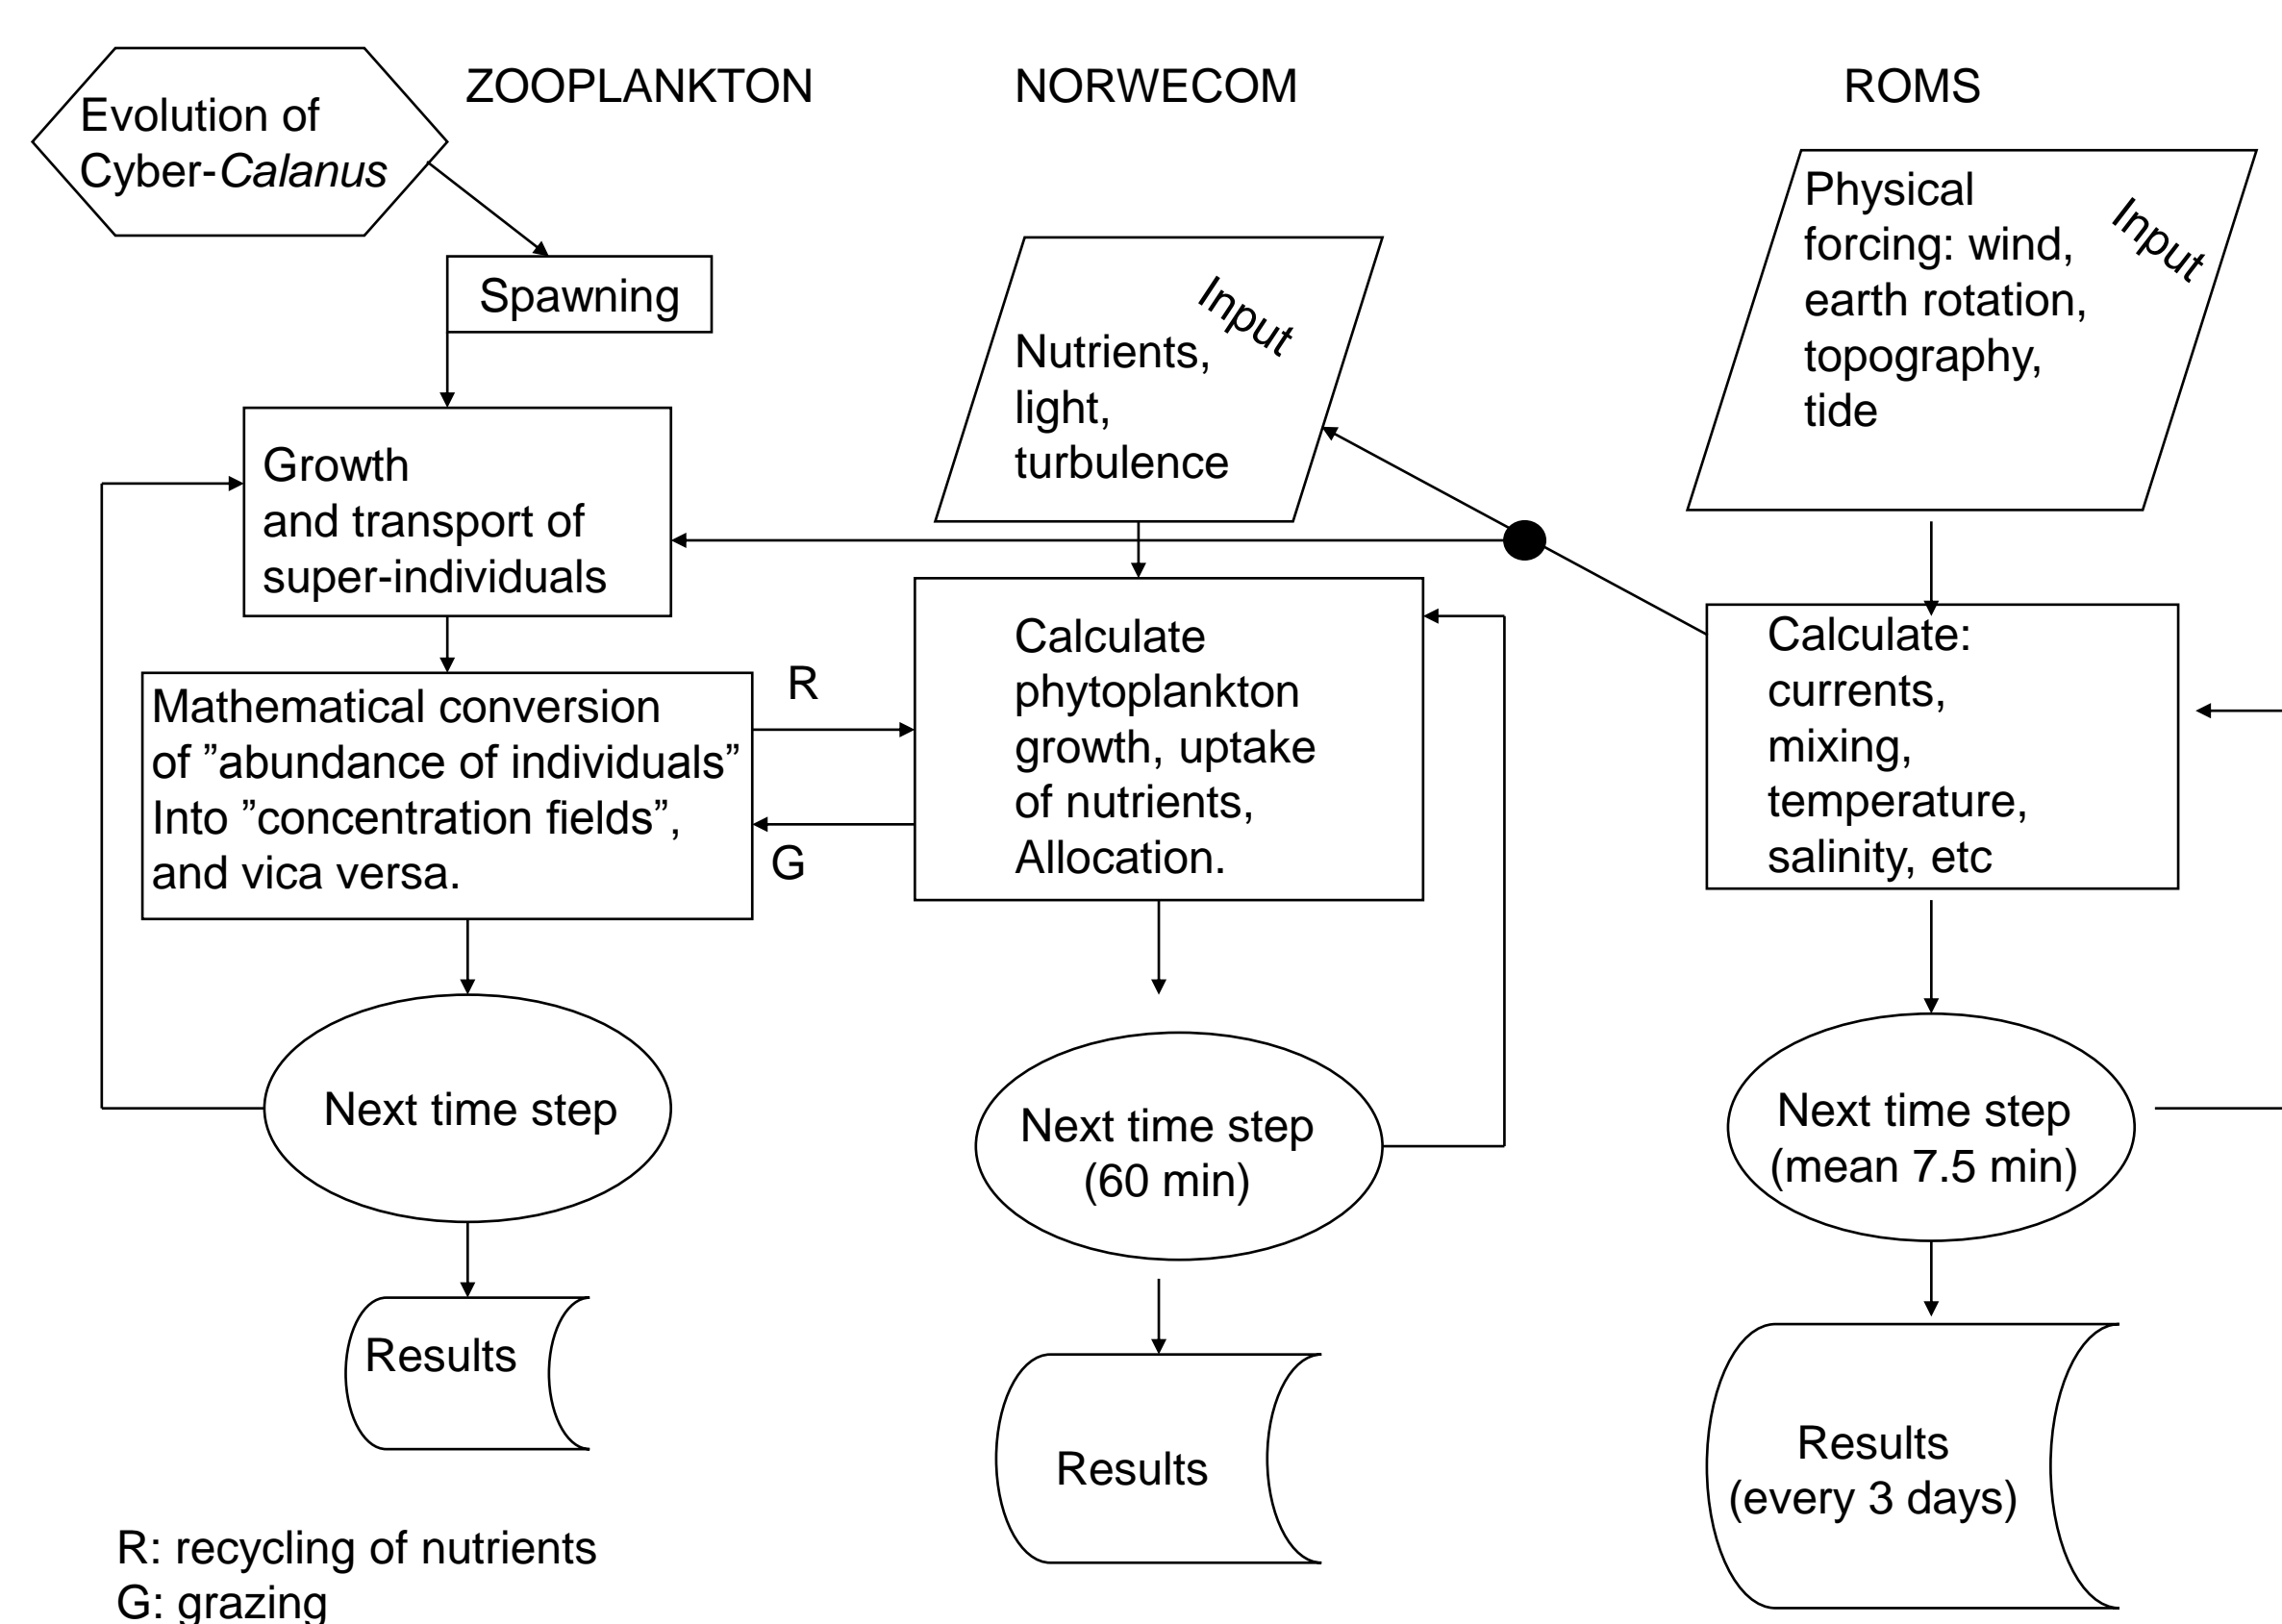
Evolution of Cyber-Calanus

ZOOPLANKTON

NORWECOM

ROMS

Spawning

Nutrients, light, turbulence

Input

Physical forcing: wind, earth rotation, topography, tide

Input

Growth and transport of super-individuals

Calculate phytoplankton growth, uptake of nutrients, Allocation.

Calculate: currents, mixing, temperature, salinity, etc

R

Mathematical conversion of ”abundance of individuals” Into ”concentration fields”, and vica versa.

G

Next time step

Next time step (60 min)

Next time step (mean 7.5 min)

Results

Results

Results (every 3 days)

R: recycling of nutrients
G: grazing